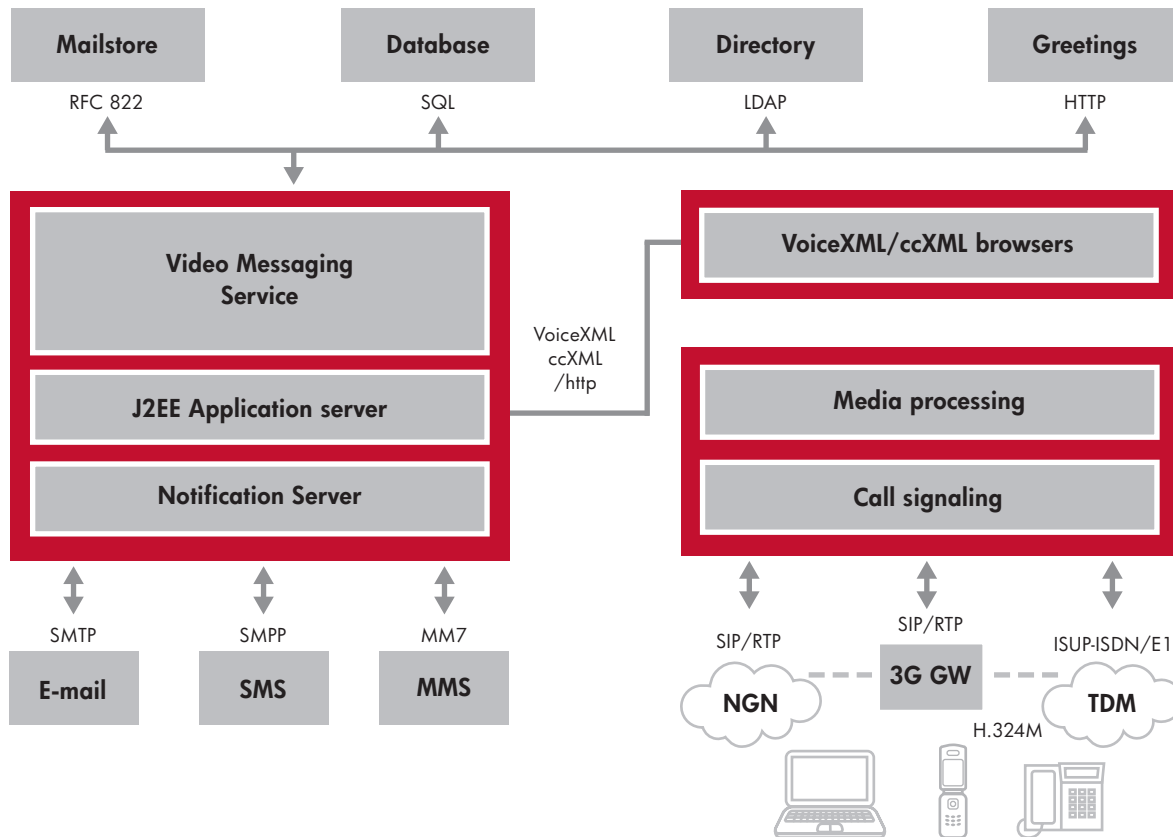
Mailstore

RFC 822

Database

SQL

Directory

LDAP

Greetings

HTTP

Video Messaging Service

J2EE Application server

Notification Server

VoiceXML
ccXML
/http

VoiceXML/ccXML browsers

Media processing

Call signaling

SMTP

E-mail

SMPP

SMS

MM7

MMS

SIP/RTP

NGN

SIP/RTP

3G GW

ISUP-ISDN/E1

TDM

H.324M